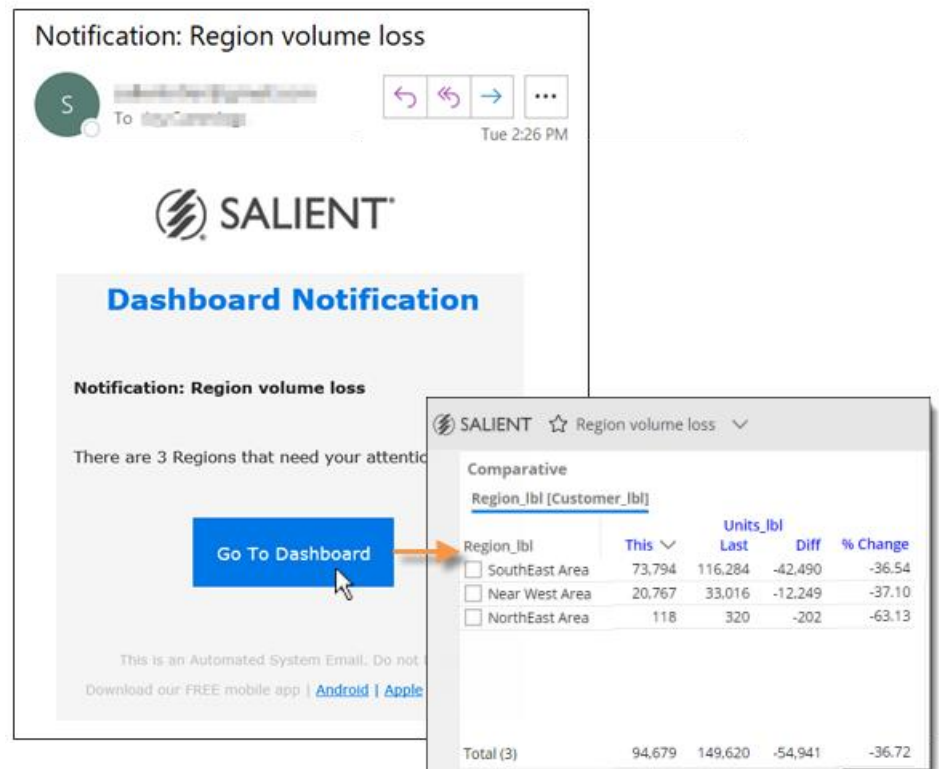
Notification: Region volume loss

S

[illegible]

To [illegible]

Tue 2:26 PM

SALIENT

Dashboard Notification

Notification: Region volume loss

There are 3 Regions that need your attentio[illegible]

Go To Dashboard

This is an Automated System Email. Do not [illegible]

Download our FREE mobile app | Android | Apple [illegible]

SALIENT Region volume loss

Comparative

Region_lbl [Customer_lbl]

| Region_lbl | Units_lbl This | Last | Diff | % Change |
|---|---|---|---|---|
| SouthEast Area | 73,794 | 116,284 | -42,490 | -36.54 |
| Near West Area | 20,767 | 33,016 | -12,249 | -37.10 |
| NorthEast Area | 118 | 320 | -202 | -63.13 |
| Total (3) | 94,679 | 149,620 | -54,941 | -36.72 |